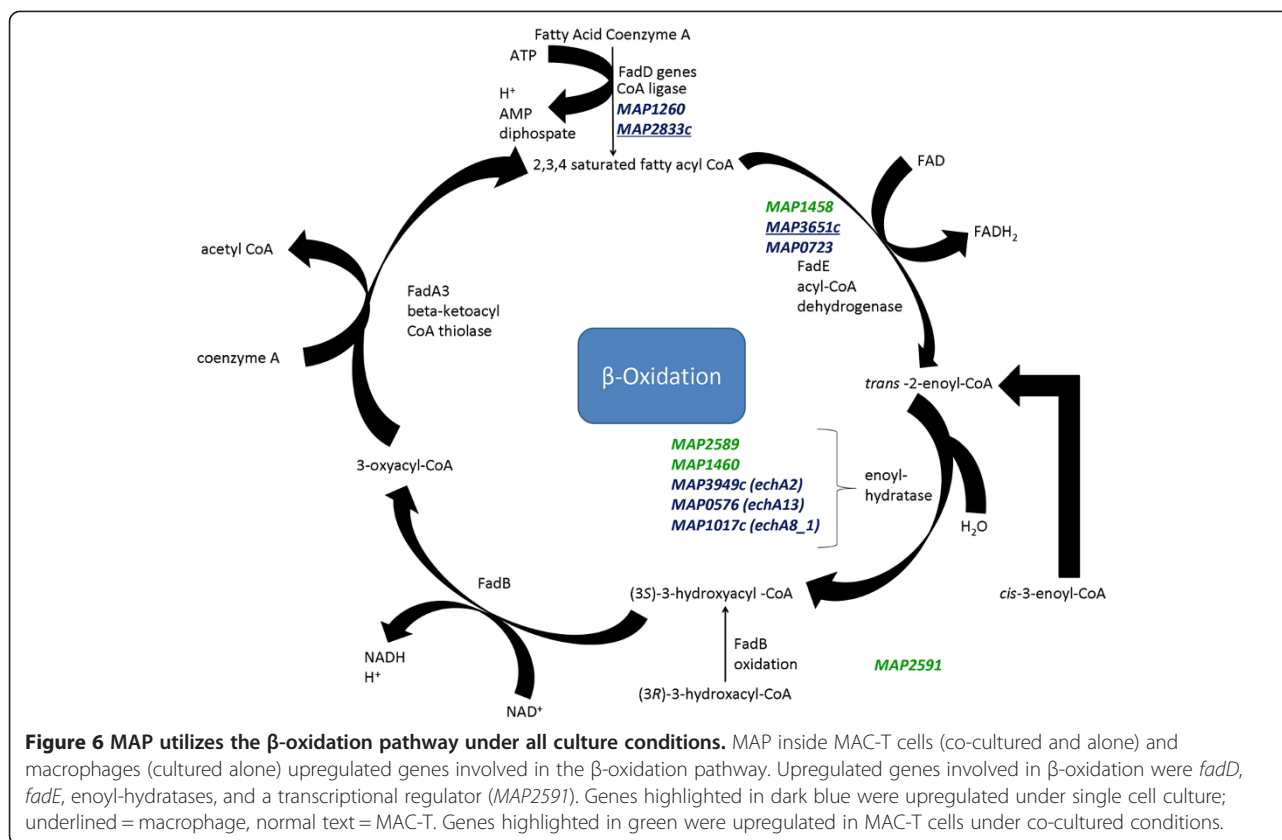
Fatty Acid Coenzyme A

ATP

$H^+$
AMP
diphospate

FadD genes
CoA ligase
MAP1260
MAP2833c

2,3,4 saturated fatty acyl CoA

FAD

MAP1458
MAP3651c
MAP0723
FadE
acyl-CoA
dehydrogenase

$FADH_2$

acetyl CoA

FadA3
beta-ketoacyl
CoA thiolase

coenzyme A

β-Oxidation

trans -2-enoyl-CoA

3-oxyacyl-CoA

MAP2589
MAP1460
MAP3949c (echA2)
MAP0576 (echA13)
MAP1017c (echA8_1)

enoyl-
hydratase

$H_2O$

FadB

(3S)-3-hydroxyacyl -CoA

cis-3-enoyl-CoA

NADH
$H^+$

FadB
oxidation

MAP2591

$NAD^+$

(3R)-3-hydroxacyl-CoA

**Figure 6 MAP utilizes the β-oxidation pathway under all culture conditions.** MAP inside MAC-T cells (co-cultured and alone) and macrophages (cultured alone) upregulated genes involved in the β-oxidation pathway. Upregulated genes involved in β-oxidation were *fadD*, *fadE*, enoyl-hydratases, and a transcriptional regulator (*MAP2591*). Genes highlighted in dark blue were upregulated under single cell culture; underlined = macrophage, normal text = MAC-T. Genes highlighted in green were upregulated in MAC-T cells under co-cultured conditions.